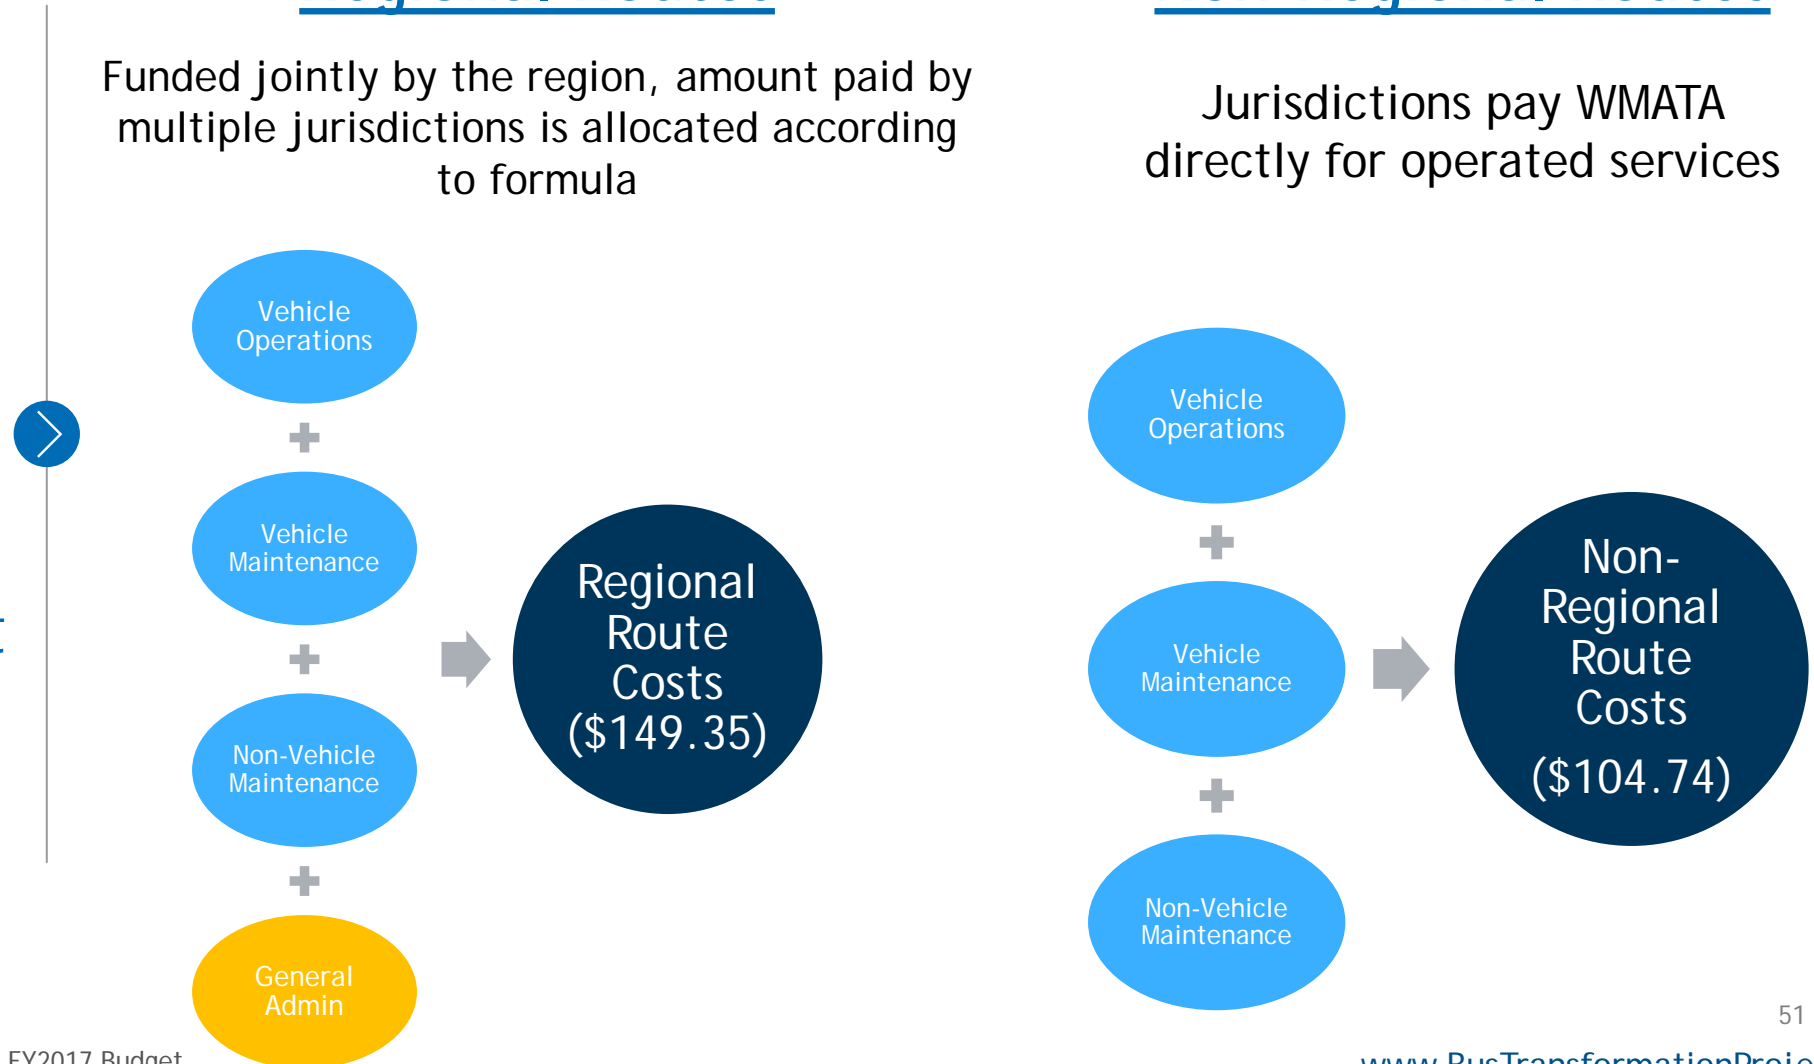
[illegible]

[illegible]

Funded jointly by the region, amount paid by multiple jurisdictions is allocated according to formula

Jurisdictions pay WMATA directly for operated services

Vehicle Operations

+

Vehicle Maintenance

+

Non-Vehicle Maintenance

+

General Admin

Regional Route Costs ($149.35)

Vehicle Operations

+

Vehicle Maintenance

+

Non-Vehicle Maintenance

Non-Regional Route Costs ($104.74)

51

FY2017 Budget

www.BusTransformationProje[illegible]